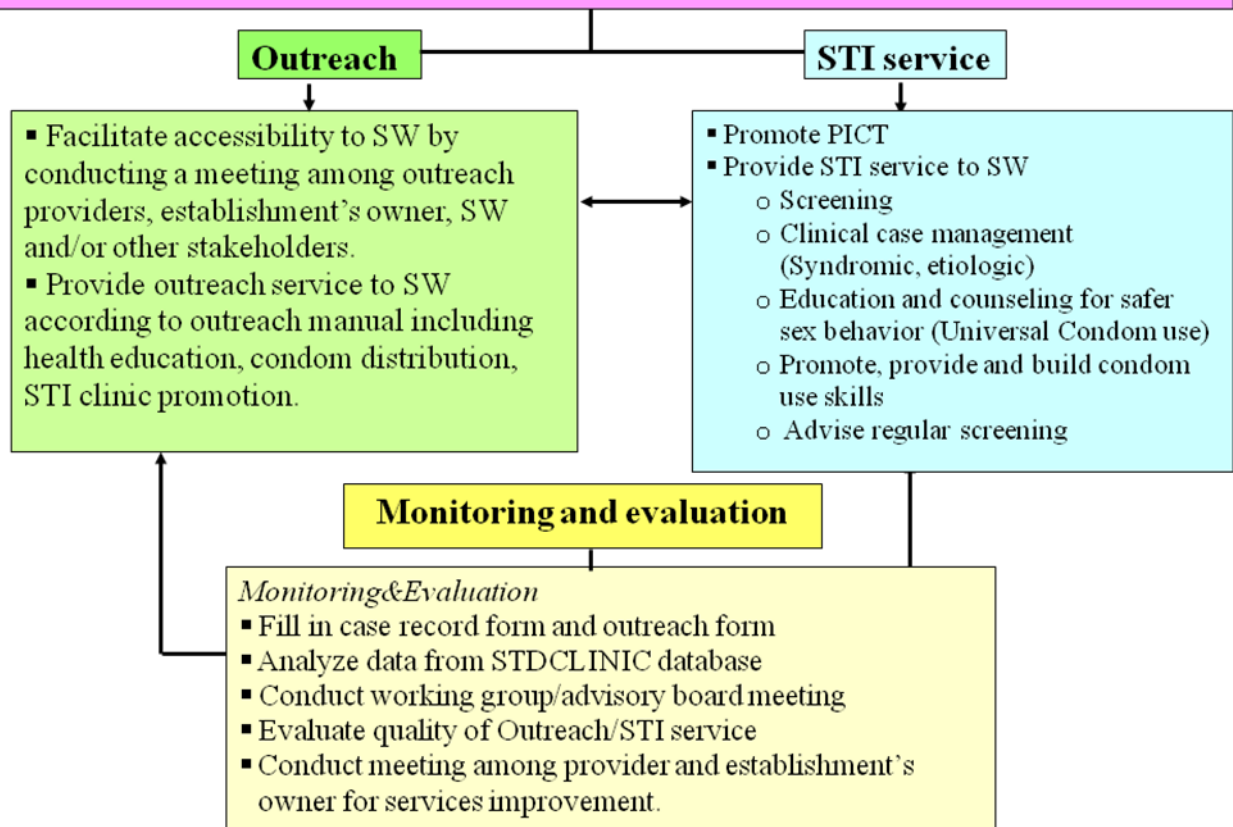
Outreach

STI service

▪ Facilitate accessibility to SW by conducting a meeting among outreach providers, establishment's owner, SW and/or other stakeholders.
▪ Provide outreach service to SW according to outreach manual including health education, condom distribution, STI clinic promotion.

▪ Promote PICT
▪ Provide STI service to SW
o Screening
o Clinical case management (Syndromic, etiologic)
o Education and counseling for safer sex behavior (Universal Condom use)
o Promote, provide and build condom use skills
o Advise regular screening

Monitoring and evaluation

*Monitoring&Evaluation*
▪ Fill in case record form and outreach form
▪ Analyze data from STDCLINIC database
▪ Conduct working group/advisory board meeting
▪ Evaluate quality of Outreach/STI service
▪ Conduct meeting among provider and establishment's owner for services improvement.